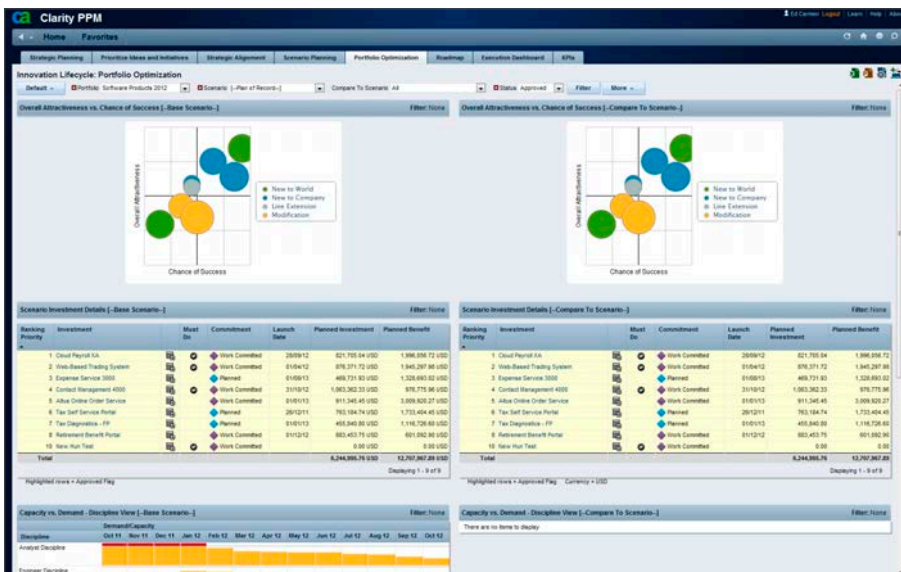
Clarity PPM

Ed Carmen Logout | Learn | Help | About

Home Favorites

Strategic Planning | Prioritize Ideas and Initiatives | Strategic Alignment | Scenario Planning | Portfolio Optimization | Roadmap | Execution Dashboard | KPIs

Innovation Lifecycle: Portfolio Optimization

Default | Portfolio: Software Products 2012 | Scenario: [--Plan of Record--] | Compare To Scenario: All | Status: Approved | Filter | More

Overall Attractiveness vs. Chance of Success [--Base Scenario--] Filter: None

Overall Attractiveness

Chance of Success

New to World
New to Company
Line Extension
Modification

Overall Attractiveness vs. Chance of Success [--Compare To Scenario--] Filter: None

Overall Attractiveness

Chance of Success

New to World
New to Company
Line Extension
Modification

Scenario Investment Details [--Base Scenario--] Filter: None

| Ranking Priority | Investment | | Must Do | Commitment | Launch Date | Planned Investment | Planned Benefit |
|---|---|---|---|---|---|---|---|
| 1 | Cloud Payroll XA | | | Work Committed | 28/09/12 | 821,705.04 USD | 1,996,056.72 USD |
| 2 | Web-Based Trading System | | | Work Committed | 01/04/12 | 876,371.72 USD | 1,945,297.86 USD |
| 3 | Expense Service 3000 | | | Planned | 01/06/13 | 469,731.93 USD | 1,326,693.02 USD |
| 4 | Contact Management 4000 | | | Work Committed | 31/10/12 | 1,083,362.33 USD | 976,775.96 USD |
| 5 | Altus Online Order Service | | | Work Committed | 01/01/13 | 911,345.45 USD | 3,009,920.27 USD |
| 6 | Tax Self Service Portal | | | Planned | 26/12/11 | 763,184.74 USD | 1,733,404.45 USD |
| 7 | Tax Diagnostics - FP | | | Planned | 01/01/13 | 455,840.80 USD | 1,116,726.60 USD |
| 8 | Retirement Benefit Portal | | | Work Committed | 01/12/12 | 883,453.75 USD | 601,092.90 USD |
| 10 | New Hun Test | | | Work Committed | | 0.00 USD | 0.00 USD |
| Total | | | | | | 6,244,995.76 USD | 12,707,967.89 USD |

Displaying 1 - 9 of 9

Highlighted rows = Approved Flag

Scenario Investment Details [--Compare To Scenario--] Filter: None

| Ranking Priority | Investment | | Must Do | Commitment | Launch Date | Planned Investment | Planned Benefit |
|---|---|---|---|---|---|---|---|
| 1 | Cloud Payroll XA | | | Work Committed | 28/09/12 | 821,705.04 | 1,996,056.72 |
| 2 | Web-Based Trading System | | | Work Committed | 01/04/12 | 876,371.72 | 1,945,297.86 |
| 3 | Expense Service 3000 | | | Planned | 01/06/13 | 469,731.93 | 1,326,693.02 |
| 4 | Contact Management 4000 | | | Work Committed | 31/10/12 | 1,083,362.33 | 976,775.96 |
| 5 | Altus Online Order Service | | | Work Committed | 01/01/13 | 911,345.45 | 3,009,920.27 |
| 6 | Tax Self Service Portal | | | Planned | 26/12/11 | 763,184.74 | 1,733,404.45 |
| 7 | Tax Diagnostics - FP | | | Planned | 01/01/13 | 455,840.80 | 1,116,726.60 |
| 8 | Retirement Benefit Portal | | | Work Committed | 01/12/12 | 883,453.75 | 601,092.90 |
| 10 | New Hun Test | | | Work Committed | | 0.00 | 0.00 |
| Total | | | | | | 6,244,995.76 | 12,707,967.89 |

Displaying 1 - 9 of 9

Highlighted rows = Approved Flag Currency = USD

Capacity vs. Demand - Discipline View [--Base Scenario--] Filter: None

Demand/Capacity

Discipline | Oct 11 | Nov 11 | Dec 11 | Jan 12 | Feb 12 | Mar 12 | Apr 12 | May 12 | Jun 12 | Jul 12 | Aug 12 | Sep 12 | Oct 12

Analyst Discipline

Engineer Discipline

Capacity vs. Demand - Discipline View [--Compare To Scenario--] Filter: None

There are no items to display